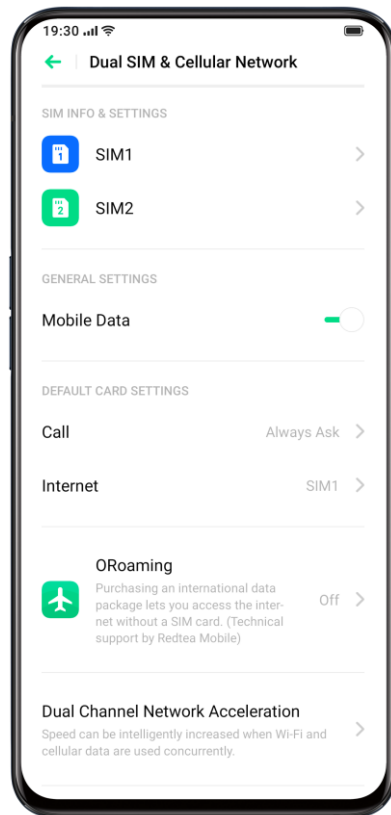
19:30

Dual SIM & Cellular Network

SIM INFO & SETTINGS

1 SIM1

2 SIM2

GENERAL SETTINGS

Mobile Data

DEFAULT CARD SETTINGS

Call Always Ask

Internet SIM1

ORoaming
Purchasing an international data package lets you access the internet without a SIM card. (Technical support by Redtea Mobile) Off

Dual Channel Network Acceleration
Speed can be intelligently increased when Wi-Fi and cellular data are used concurrently.